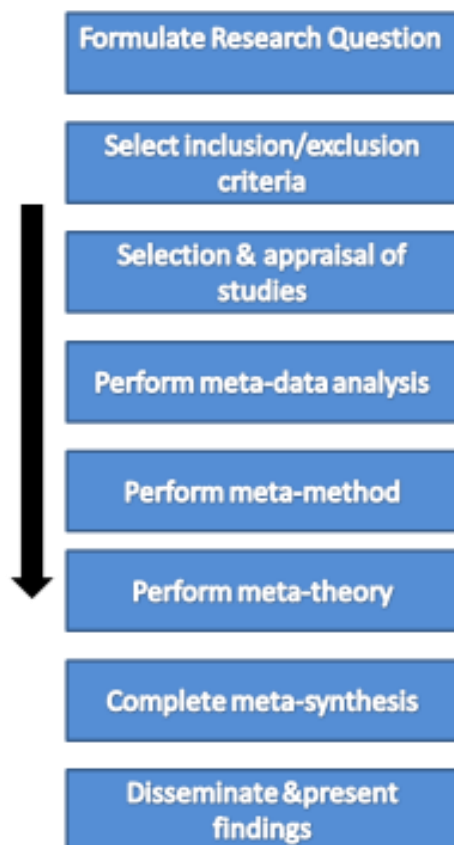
Formulate Research Question

Select inclusion/exclusion criteria

Selection & appraisal of studies

Perform meta-data analysis

Perform meta-method

Perform meta-theory

Complete meta-synthesis

Disseminate &present findings